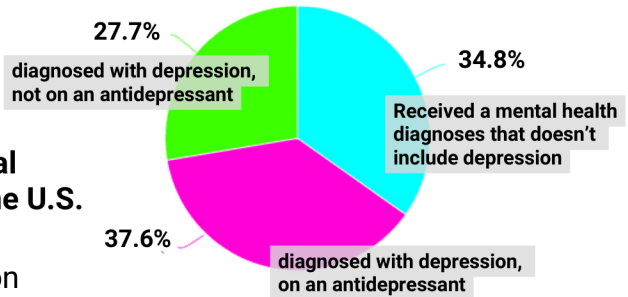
27.7%

diagnosed with depression, not on an antidepressant

34.8%

Received a mental health diagnoses that doesn't include depression

al

e U.S.

37.6%

on

diagnosed with depression, on an antidepressant